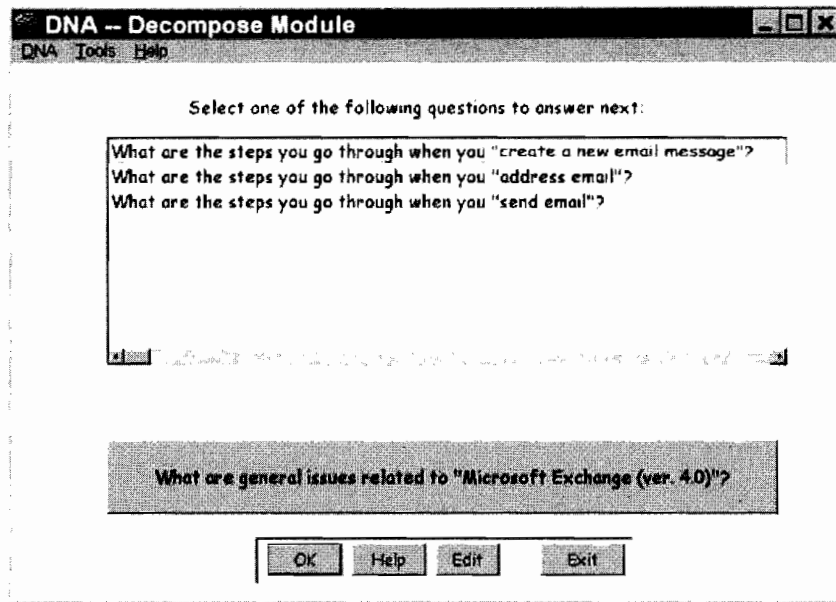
DNA -- Decompose Module

DNA Tools Help

Select one of the following questions to answer next:

What are the steps you go through when you "create a new email message"?
What are the steps you go through when you "address email"?
What are the steps you go through when you "send email"?

What are general issues related to "Microsoft Exchange (ver. 4.0)"?

OK Help Edit Exit